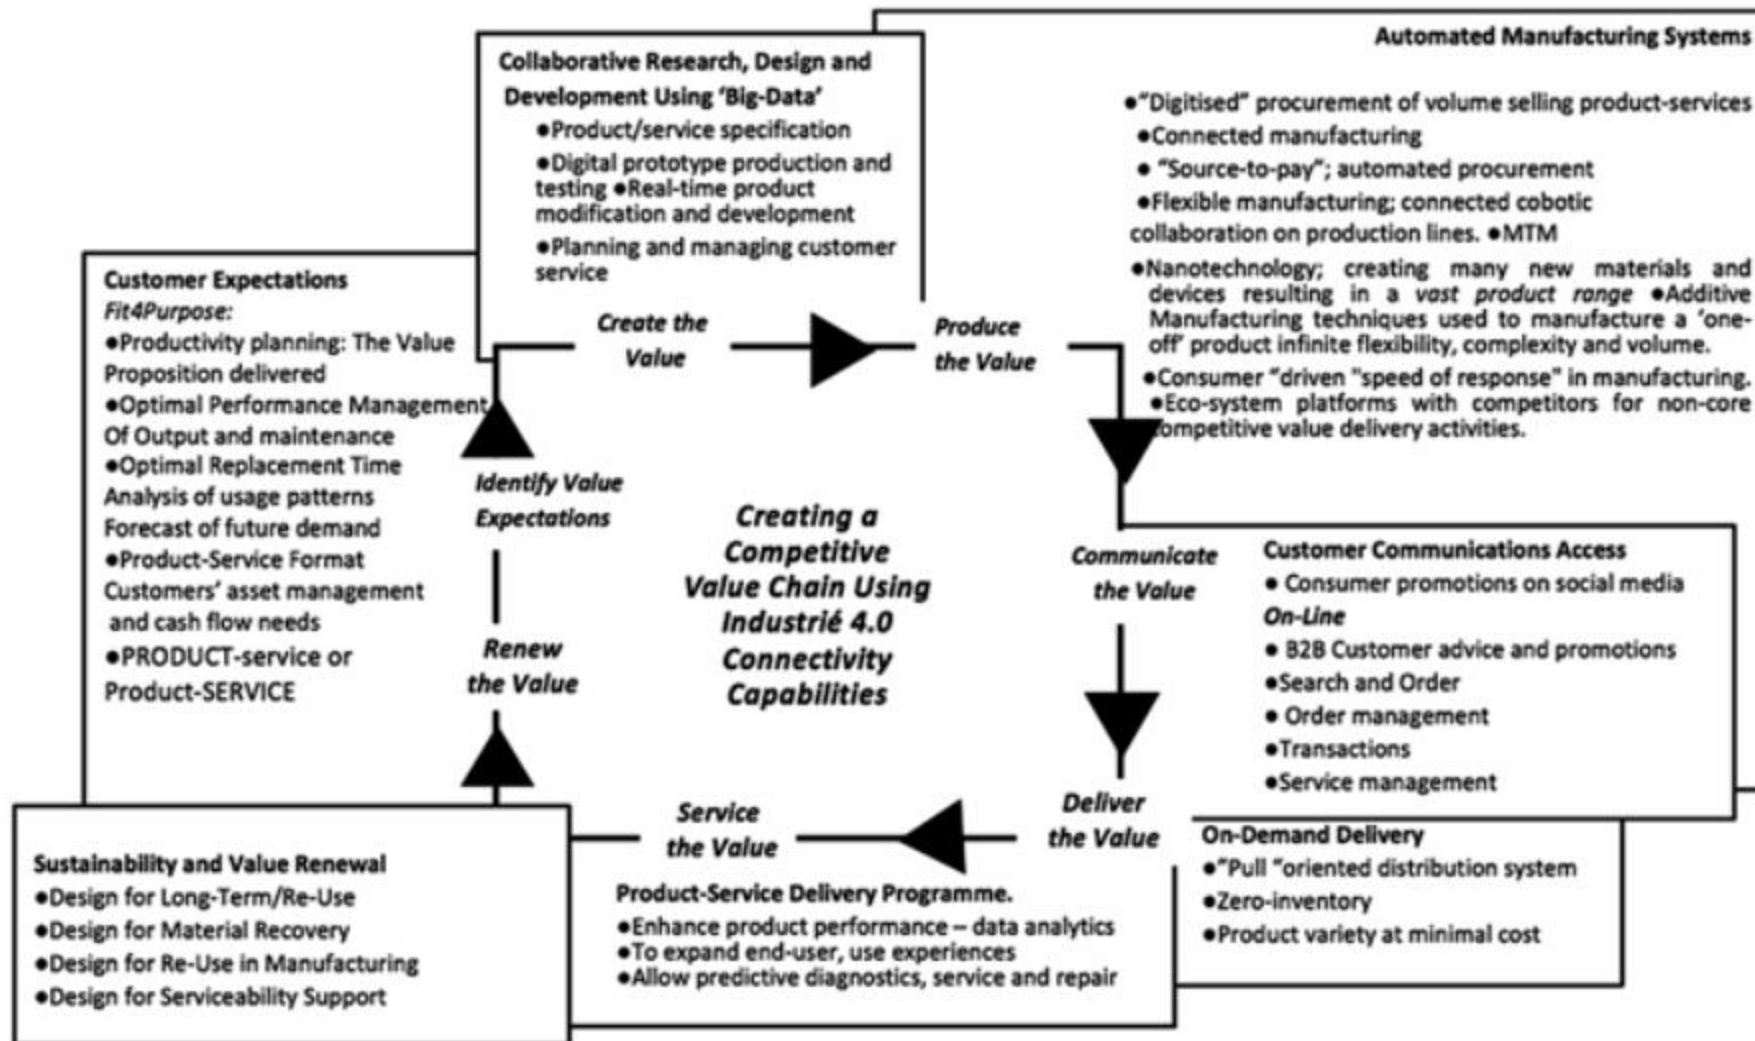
Collaborative Research, Design and Development Using 'Big-Data'
●Product/service specification
●Digital prototype production and testing ●Real-time product modification and development
●Planning and managing customer service

Automated Manufacturing Systems
●"Digitised" procurement of volume selling product-services
●Connected manufacturing
● "Source-to-pay"; automated procurement
●Flexible manufacturing; connected cobotic collaboration on production lines. ●MTM
●Nanotechnology; creating many new materials and devices resulting in a *vast product range* ●Additive Manufacturing techniques used to manufacture a 'one-off' product infinite flexibility, complexity and volume.
●Consumer "driven "speed of response" in manufacturing.
●Eco-system platforms with competitors for non-core competitive value delivery activities.

Customer Expectations
*Fit4Purpose:*
●Productivity planning: The Value Proposition delivered
●Optimal Performance Management Of Output and maintenance
●Optimal Replacement Time Analysis of usage patterns Forecast of future demand
●Product-Service Format Customers' asset management and cash flow needs
●PRODUCT-service or Product-SERVICE

*Create the Value*

*Produce the Value*

*Identify Value Expectations*

*Creating a Competitive Value Chain Using Industrié 4.0 Connectivity Capabilities*

*Communicate the Value*

*Renew the Value*

Customer Communications Access
● Consumer promotions on social media
*On-Line*
● B2B Customer advice and promotions
●Search and Order
● Order management
●Transactions
●Service management

*Service the Value*

*Deliver the Value*

On-Demand Delivery
●"Pull "oriented distribution system
●Zero-inventory
●Product variety at minimal cost

Sustainability and Value Renewal
●Design for Long-Term/Re-Use
●Design for Material Recovery
●Design for Re-Use in Manufacturing
●Design for Serviceability Support

Product-Service Delivery Programme.
●Enhance product performance – data analytics
●To expand end-user, use experiences
●Allow predictive diagnostics, service and repair